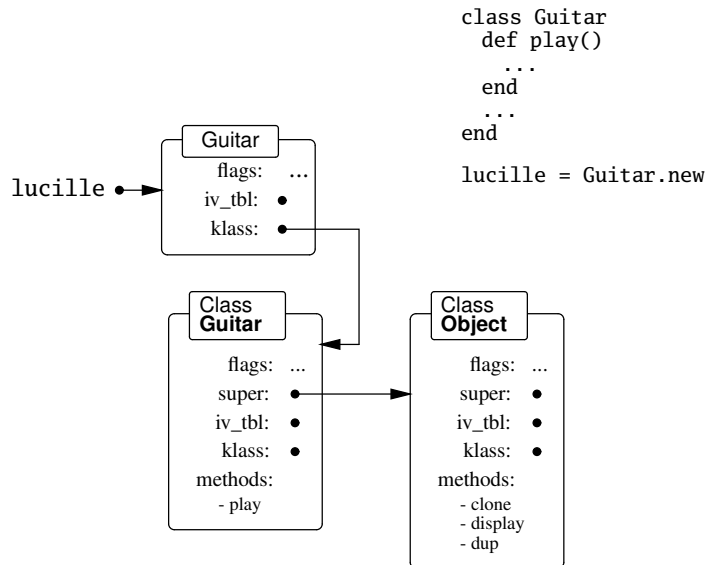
class Guitar
  def play()
    ...
  end
  ...
end

lucille = Guitar.new

lucille

Guitar
flags: ...
iv_tbl:
klass:

Class
Guitar
flags: ...
super:
iv_tbl:
klass:
methods:
- play

Class
Object
flags: ...
super:
iv_tbl:
klass:
methods:
- clone
- display
- dup